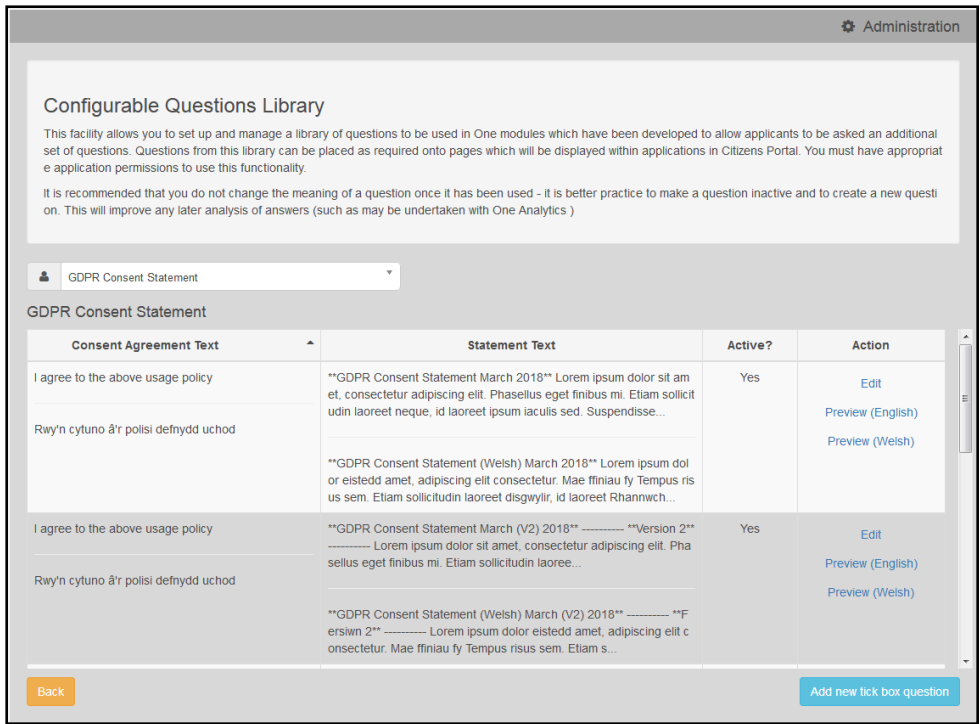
Administration

Configurable Questions Library

This facility allows you to set up and manage a library of questions to be used in One modules which have been developed to allow applicants to be asked an additional set of questions. Questions from this library can be placed as required onto pages which will be displayed within applications in Citizens Portal. You must have appropriate application permissions to use this functionality.

It is recommended that you do not change the meaning of a question once it has been used - it is better practice to make a question inactive and to create a new question. This will improve any later analysis of answers (such as may be undertaken with One Analytics )

GDPR Consent Statement

GDPR Consent Statement

| Consent Agreement Text | Statement Text | Active? | Action |
|---|---|---|---|
| I agree to the above usage policy<br>Rwy'n cytuno â'r polisi defnydd uchod | \*\*GDPR Consent Statement March 2018\*\* Lorem ipsum dolor sit amet, consectetur adipiscing elit. Phasellus eget finibus mi. Etiam sollicitudin laoreet neque, id laoreet ipsum iaculis sed. Suspendisse...<br>\*\*GDPR Consent Statement (Welsh) March 2018\*\* Lorem ipsum dolor eistedd amet, adipiscing elit consectetur. Mae ffiniau fy Tempus risus sem. Etiam sollicitudin laoreet disgwylir, id laoreet Rhannwch... | Yes | Edit<br>Preview (English)<br>Preview (Welsh) |
| I agree to the above usage policy<br>Rwy'n cytuno â'r polisi defnydd uchod | \*\*GDPR Consent Statement March (V2) 2018\*\* ---------- \*\*Version 2\*\* ---------- Lorem ipsum dolor sit amet, consectetur adipiscing elit. Phasellus eget finibus mi. Etiam sollicitudin laoree...<br>\*\*GDPR Consent Statement (Welsh) March (V2) 2018\*\* ---------- \*\*Fersiwn 2\*\* ---------- Lorem ipsum dolor eistedd amet, adipiscing elit consectetur. Mae ffiniau fy Tempus risus sem. Etiam s... | Yes | Edit<br>Preview (English)<br>Preview (Welsh) |

Back

Add new tick box question